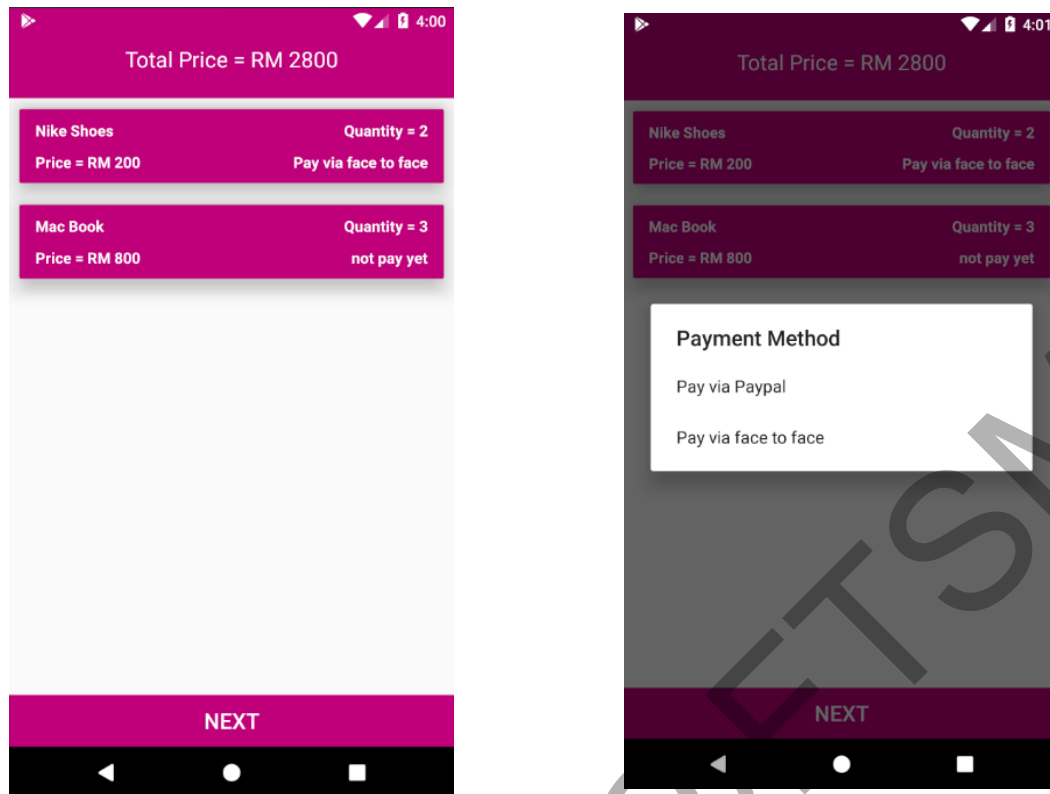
4:00

Total Price = RM 2800

Nike Shoes
Quantity = 2
Price = RM 200
Pay via face to face

Mac Book
Quantity = 3
Price = RM 800
not pay yet

NEXT

4:01

Total Price = RM 2800

Nike Shoes
Quantity = 2
Price = RM 200
Pay via face to face

Mac Book
Quantity = 3
Price = RM 800
not pay yet

Payment Method

Pay via Paypal

Pay via face to face

NEXT

ETS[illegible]